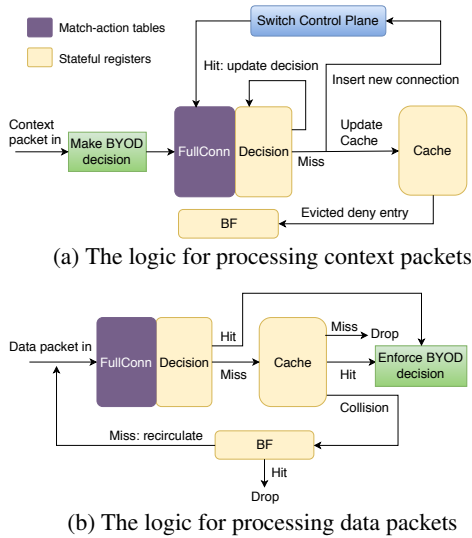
Match-action tables

Stateful registers

Switch Control Plane

Hit: update decision

Insert new connection

Context packet in

Make BYOD decision

FullConn

Decision

Miss

Update Cache

Cache

BF

Evicted deny entry

(a) The logic for processing context packets

Data packet in

FullConn

Decision

Hit

Miss

Cache

Miss

Drop

Hit

Enforce BYOD decision

Collision

Miss: recirculate

BF

Hit

Drop

(b) The logic for processing data packets